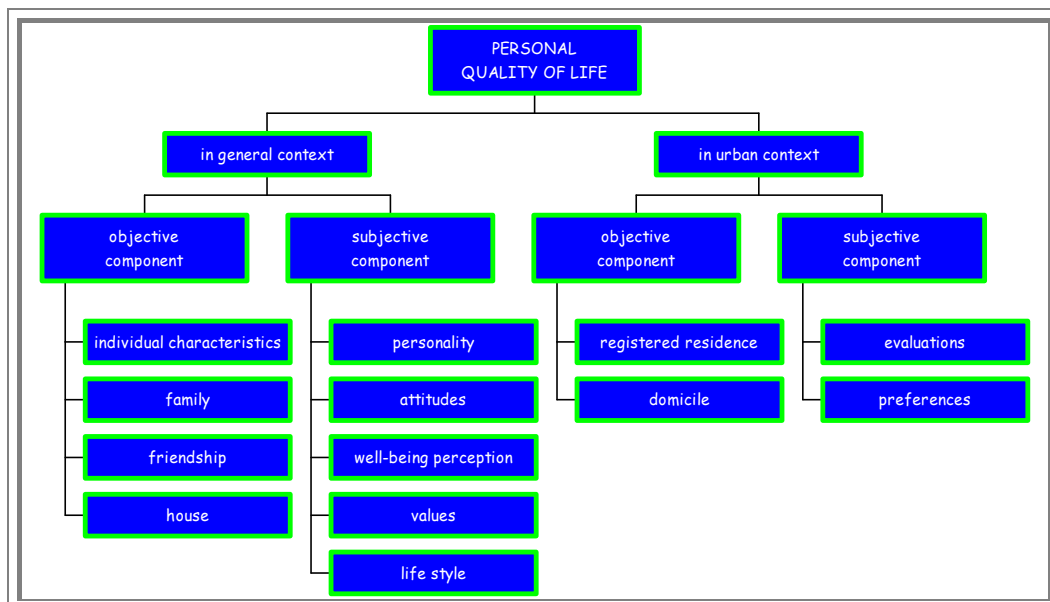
PERSONAL QUALITY OF LIFE

in general context

objective component

individual characteristics

family

friendship

house

subjective component

personality

attitudes

well-being perception

values

life style

in urban context

objective component

registered residence

domicile

subjective component

evaluations

preferences